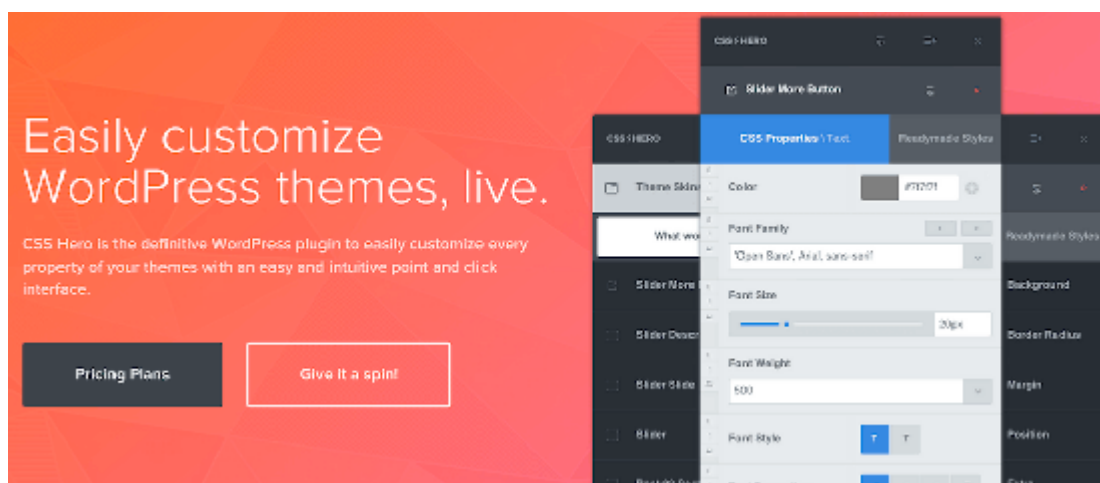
Easily customize WordPress themes, live.

CSS Hero is the definitive WordPress plugin to easily customize every property of your themes with an easy and intuitive point and click interface.

Pricing Plans

Give it a spin!

CSS HERO

Slider More Button

CSS HERO

CSS Properties \ Text

Readymade Styles

Theme Skin

What wo

Color

#7B7B7B

Font Family

'Open Sans', Arial, sans-serif

Readymade Styles

Slider More

Background

Font Size

Slider Descr

20px

Border Radius

Font Weight

Slider Slide

500

Margin

Slider

Font Style

T

T

Position